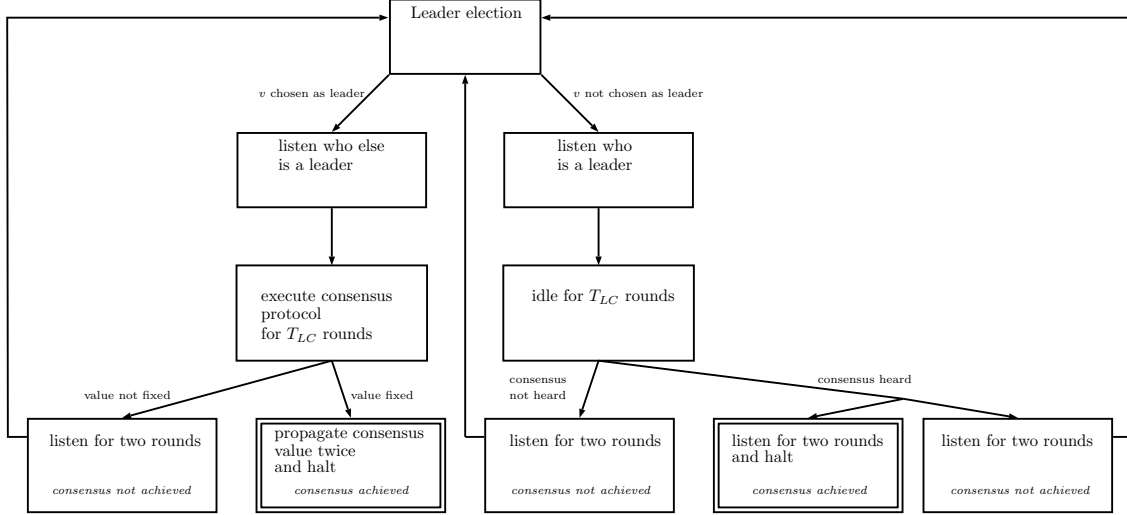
Leader election

$v$ chosen as leader

$v$ not chosen as leader

listen who else is a leader

listen who is a leader

execute consensus protocol for $T_{LC}$ rounds

idle for $T_{LC}$ rounds

value not fixed

value fixed

consensus not heard

consensus heard

listen for two rounds

consensus not achieved

propagate consensus value twice and halt

consensus achieved

listen for two rounds

consensus not achieved

listen for two rounds and halt

consensus achieved

listen for two rounds

consensus not achieved